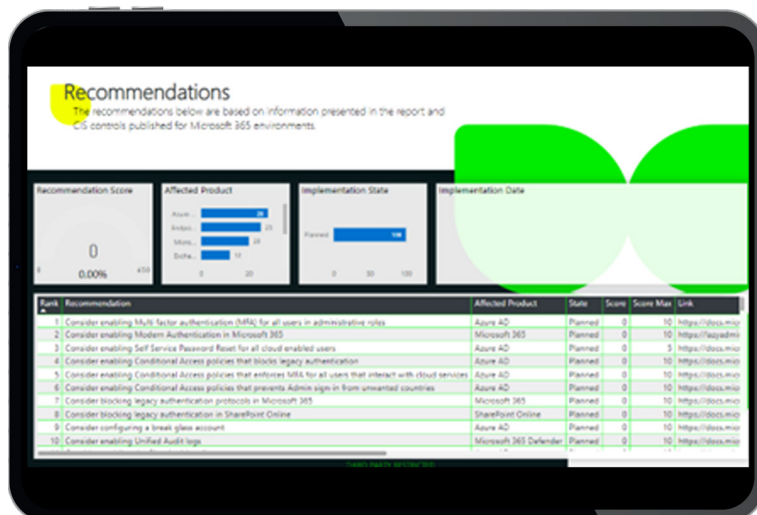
Recommendations

The recommendations below are based on information presented in the report and CIS controls published for Microsoft 365 environments.

Recommendation Score

0

0.00%

Affected Product

Azure...

Endpo...

Micro...

Excha...

Implementation State

Planned

Implementation Date

| Rank | Recommendation | Affected Product | State | Score | Score Max | Link |
|---|---|---|---|---|---|---|
| 1 | Consider enabling Multi factor authentication (MFA) for all users in administrative roles | Azure AD | Planned | 0 | 10 | https://docs.micr |
| 2 | Consider enabling Modern Authentication in Microsoft 365 | Microsoft 365 | Planned | 0 | 10 | https://aka.ms/ |
| 3 | Consider enabling Self Service Password Reset for all cloud enabled users | Azure AD | Planned | 0 | 5 | https://docs.micr |
| 4 | Consider enabling Conditional Access policies that blocks legacy authentication | Azure AD | Planned | 0 | 10 | https://docs.micr |
| 5 | Consider enabling Conditional Access policies that enforces MFA for all users that interact with cloud services | Azure AD | Planned | 0 | 10 | https://docs.micr |
| 6 | Consider enabling Conditional Access policies that prevents Admin sign-in from unwanted countries | Azure AD | Planned | 0 | 10 | https://docs.micr |
| 7 | Consider blocking legacy authentication protocols in Microsoft 365 | Microsoft 365 | Planned | 0 | 10 | https://docs.micr |
| 8 | Consider blocking legacy authentication in SharePoint Online | SharePoint Online | Planned | 0 | 10 | https://docs.micr |
| 9 | Consider configuring a break glass account | Azure AD | Planned | 0 | 10 | https://docs.micr |
| 10 | Consider enabling Unified Audit logs | Microsoft 365 Defender | Planned | 0 | 10 | https://docs.micr |

THIRD PARTY RESTRICTED